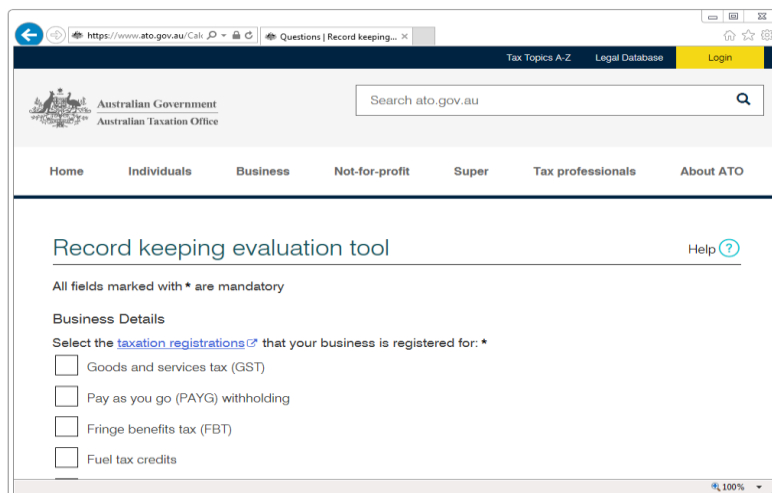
https://www.ato.gov.au/Calc

Questions | Record keeping...

Tax Topics A-Z

Legal Database

Login

Australian Government
Australian Taxation Office

Search ato.gov.au

Home

Individuals

Business

Not-for-profit

Super

Tax professionals

About ATO

Record keeping evaluation tool

Help ?

All fields marked with * are mandatory

Business Details

Select the taxation registrations that your business is registered for: *

Goods and services tax (GST)

Pay as you go (PAYG) withholding

Fringe benefits tax (FBT)

Fuel tax credits

100%